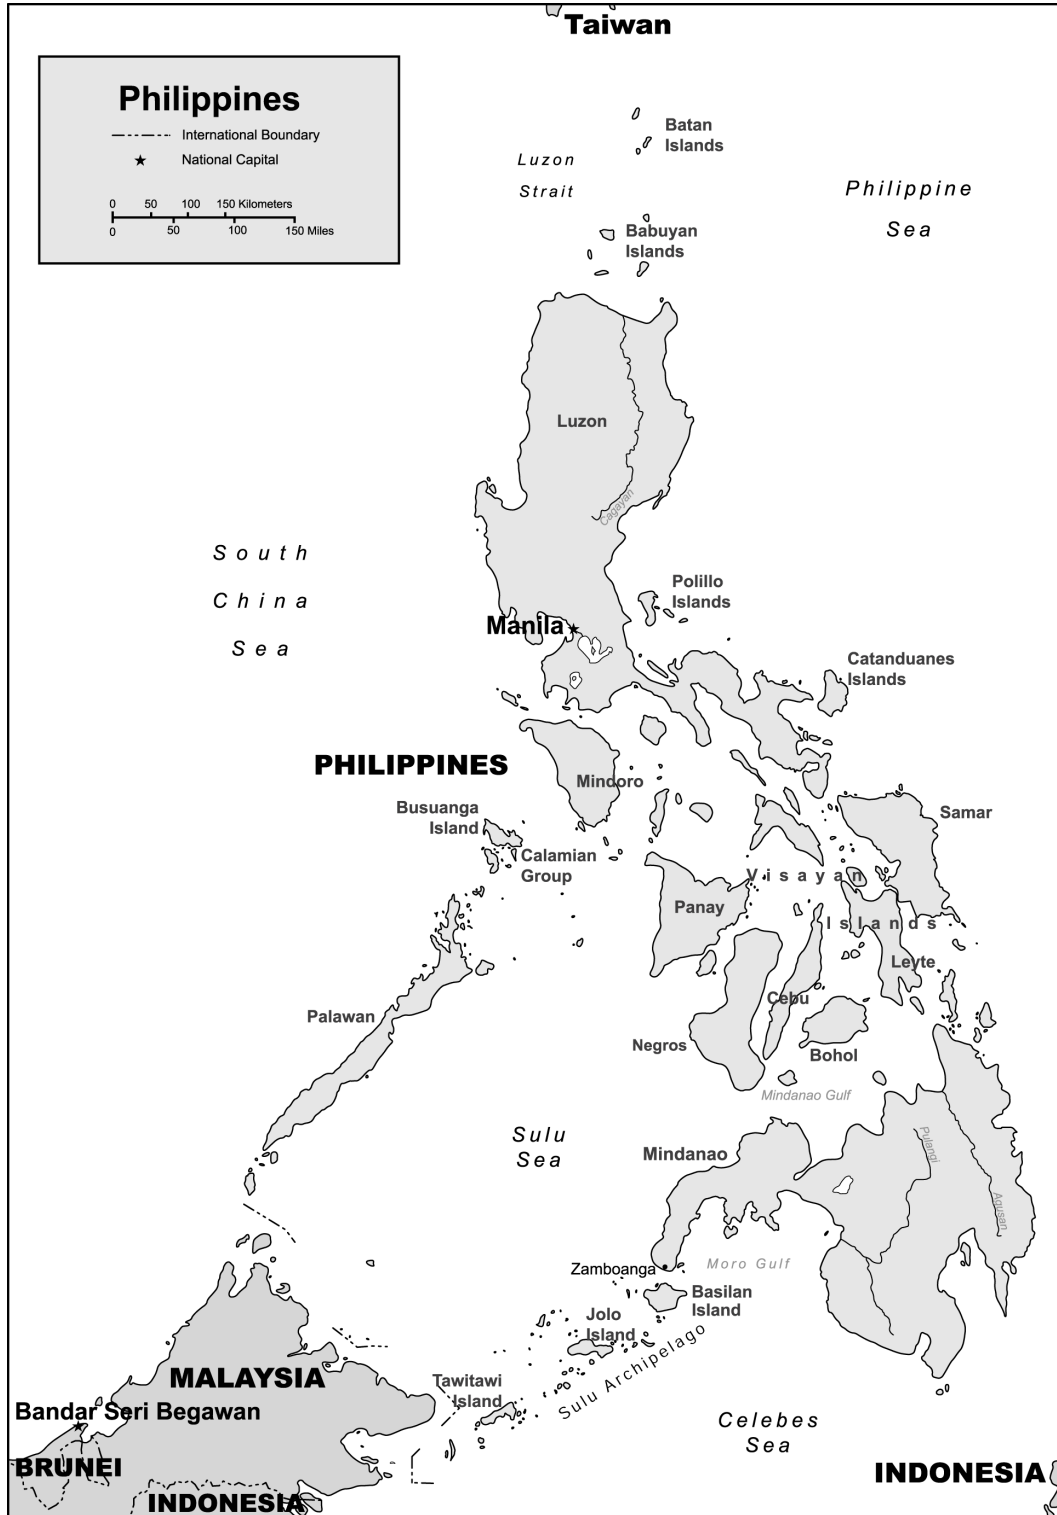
Taiwan

Philippines
International Boundary
National Capital
0 50 100 150 Kilometers
0 50 100 150 Miles

Batan Islands

Luzon Strait

Philippine Sea

Babuyan Islands

Luzon

Cagayan

South China Sea

Polillo Islands

Manila

Catanduanes Islands

PHILIPPINES

Mindoro

Busuanga Island

Samar

Calamian Group

Visayan Islands

Panay

Leyte

Palawan

Cebu

Negros

Bohol

Mindanao Gulf

Sulu Sea

Mindanao

Pulangi

Agusan

Moro Gulf

Zamboanga

Basilan Island

Jolo Island

Sulu Archipelago

MALAYSIA

Tawitawi Island

Bandar Seri Begawan

Celebes Sea

BRUNEI

INDONESIA

INDONESIA